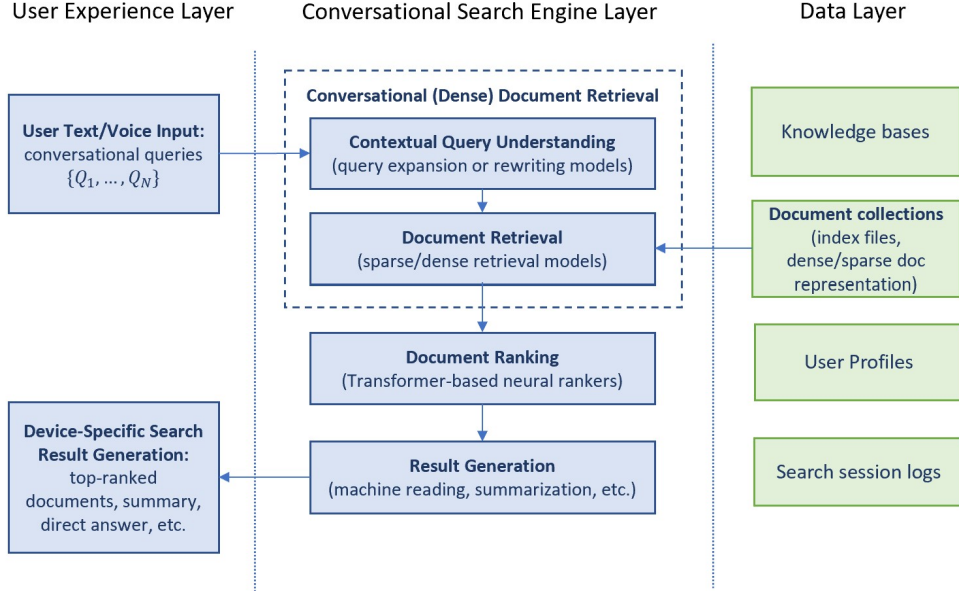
User Experience Layer

Conversational Search Engine Layer

Data Layer

User Text/Voice Input: conversational queries $\{Q_1, \dots, Q_N\}$

Conversational (Dense) Document Retrieval

Contextual Query Understanding (query expansion or rewriting models)

Document Retrieval (sparse/dense retrieval models)

Document Ranking (Transformer-based neural rankers)

Result Generation (machine reading, summarization, etc.)

Device-Specific Search Result Generation: top-ranked documents, summary, direct answer, etc.

Knowledge bases

Document collections (index files, dense/sparse doc representation)

User Profiles

Search session logs